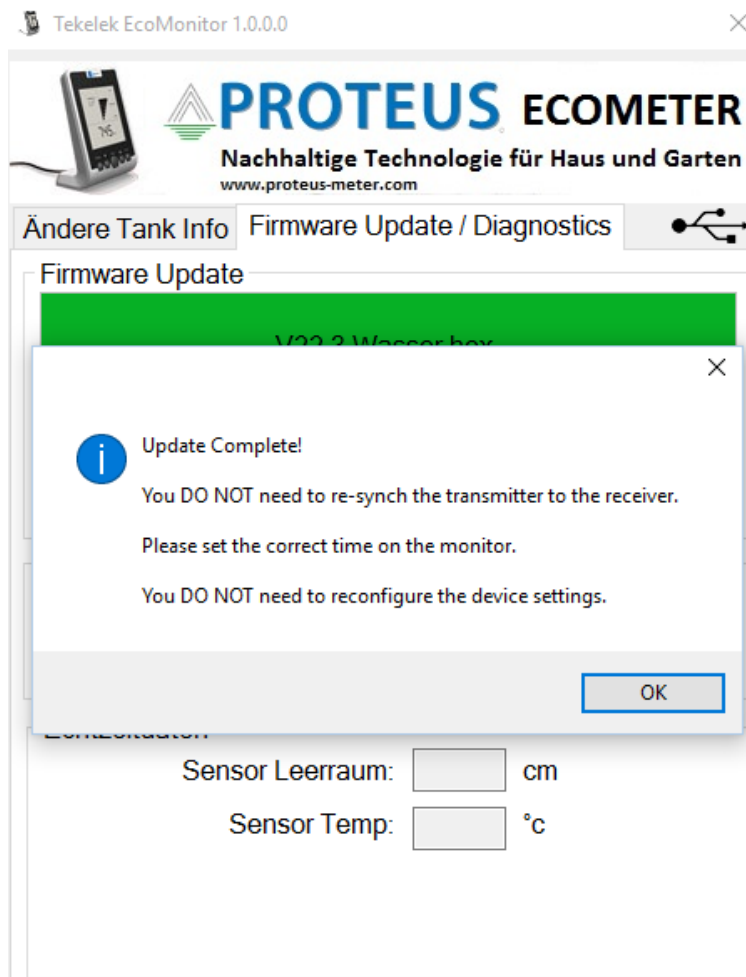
Tekelek EcoMonitor 1.0.0.0

PROTEUS ECOMETER
Nachhaltige Technologie für Haus und Garten
www.proteus-meter.com

Ändere Tank Info | Firmware Update / Diagnostics

Firmware Update

V22.3 Wasser.hex

Update Complete!

You DO NOT need to re-synch the transmitter to the receiver.

Please set the correct time on the monitor.

You DO NOT need to reconfigure the device settings.

OK

Echtzeitdaten

Sensor Leerraum: cm

Sensor Temp: °c